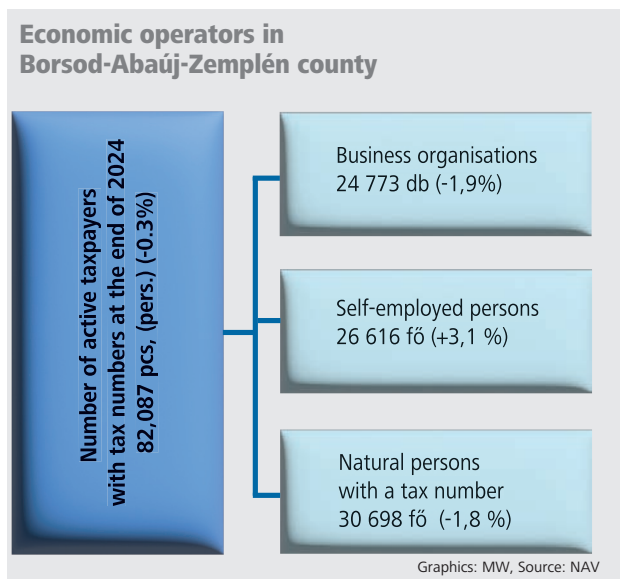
Economic operators in Borsod-Abaúj-Zemplén county

Number of active taxpayers with tax numbers at the end of 2024 82,087 pcs, (pers.) (-0.3%)

Business organisations
24 773 db (-1,9%)

Self-employed persons
26 616 fő (+3,1 %)

Natural persons with a tax number
30 698 fő (-1,8 %)

Graphics: MW, Source: NAV